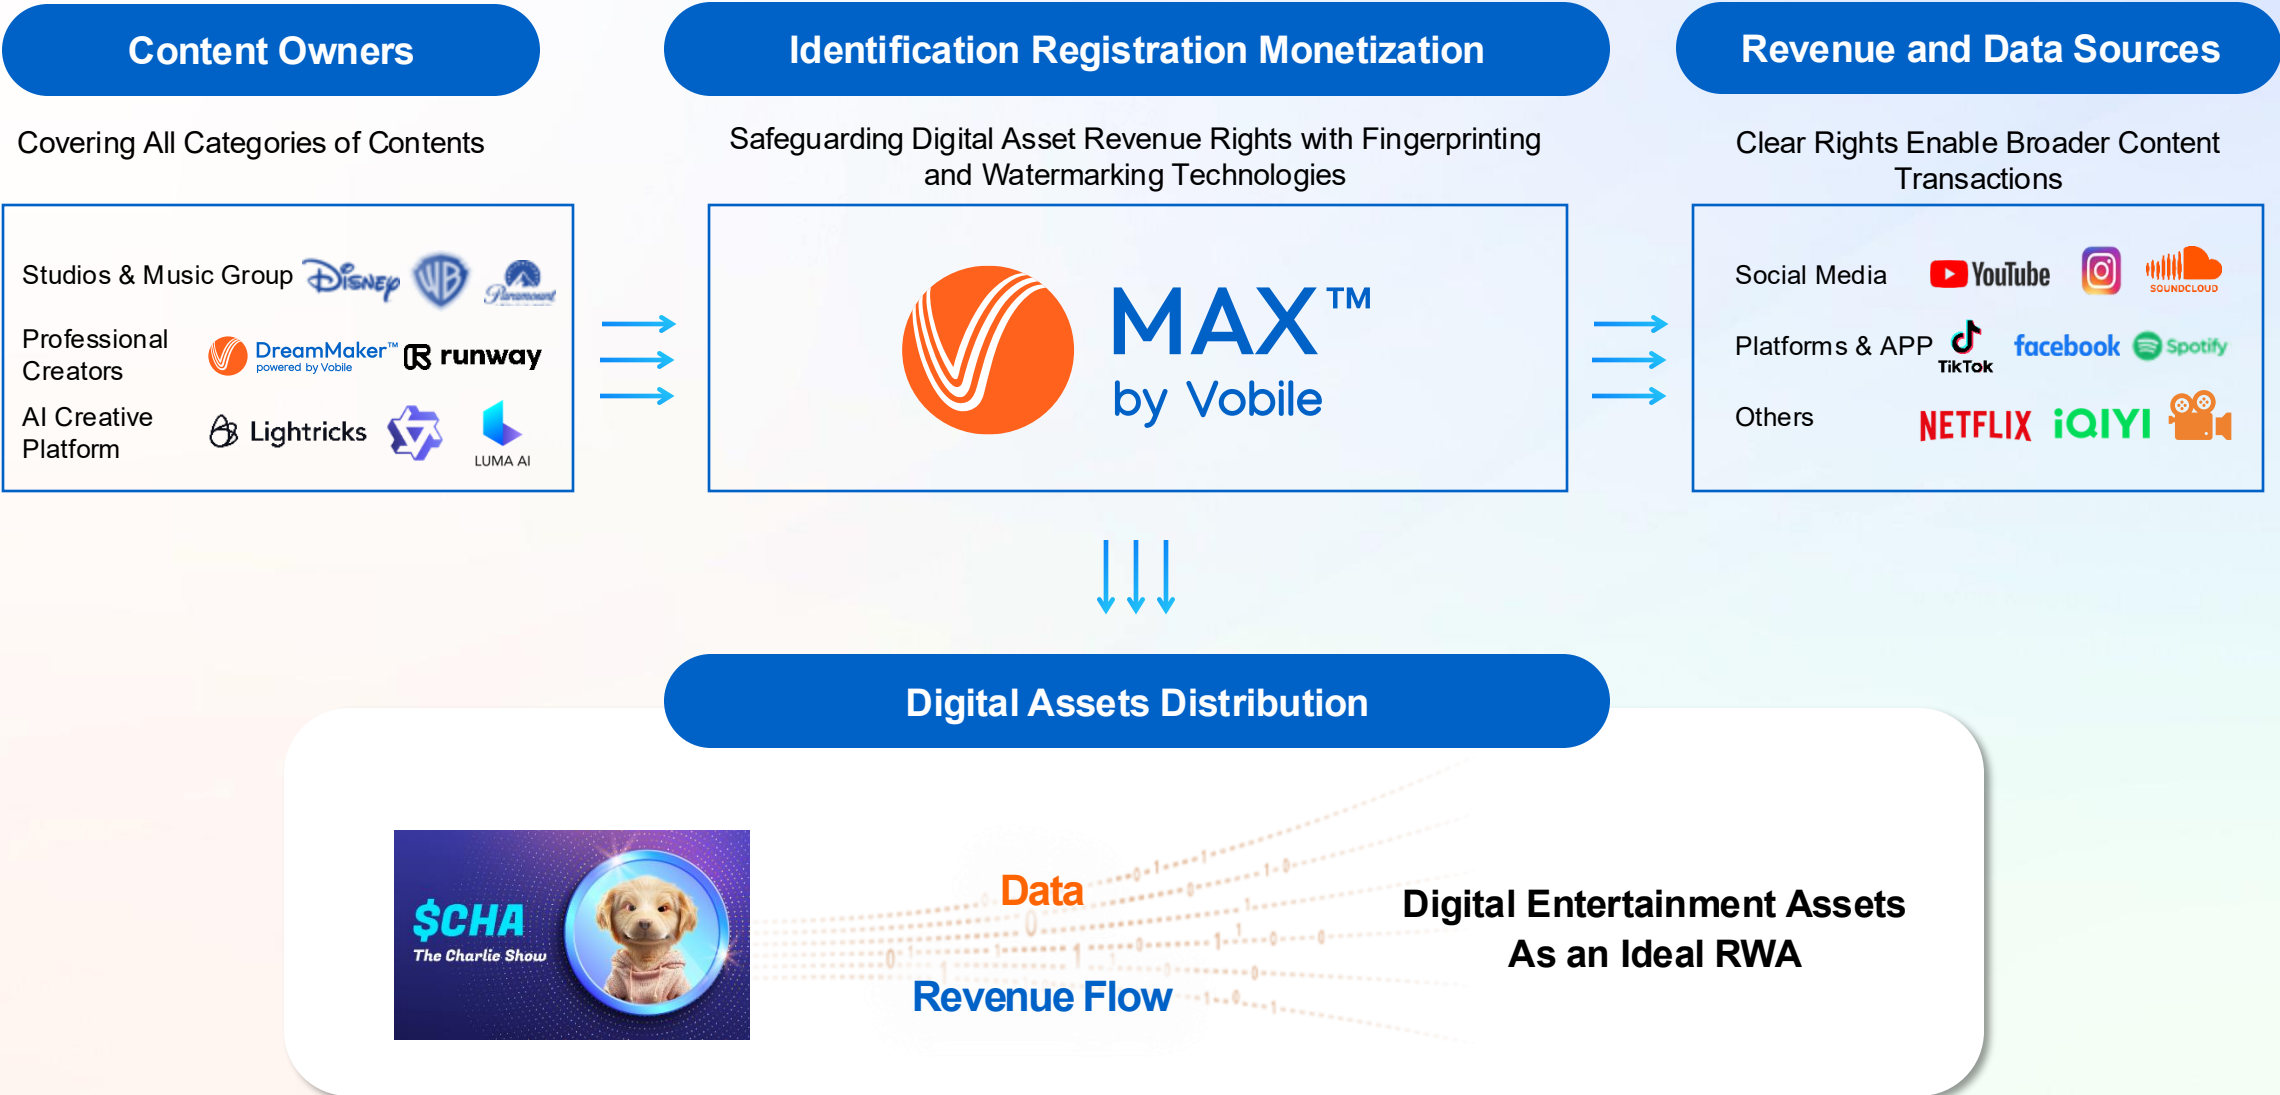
Content Owners

Covering All Categories of Contents

Studios & Music Group Disney WB Paramount

Professional Creators DreamMaker™ powered by Vobile runway

AI Creative Platform Lightricks LUMA AI

Identification Registration Monetization

Safeguarding Digital Asset Revenue Rights with Fingerprinting and Watermarking Technologies

MAX™ by Vobile

Revenue and Data Sources

Clear Rights Enable Broader Content Transactions

Social Media YouTube SOUNDCLOUD

Platforms & APP TikTok facebook Spotify

Others NETFLIX iQIYI

Digital Assets Distribution

$CHA The Charlie Show

Data

Revenue Flow

Digital Entertainment Assets As an Ideal RWA